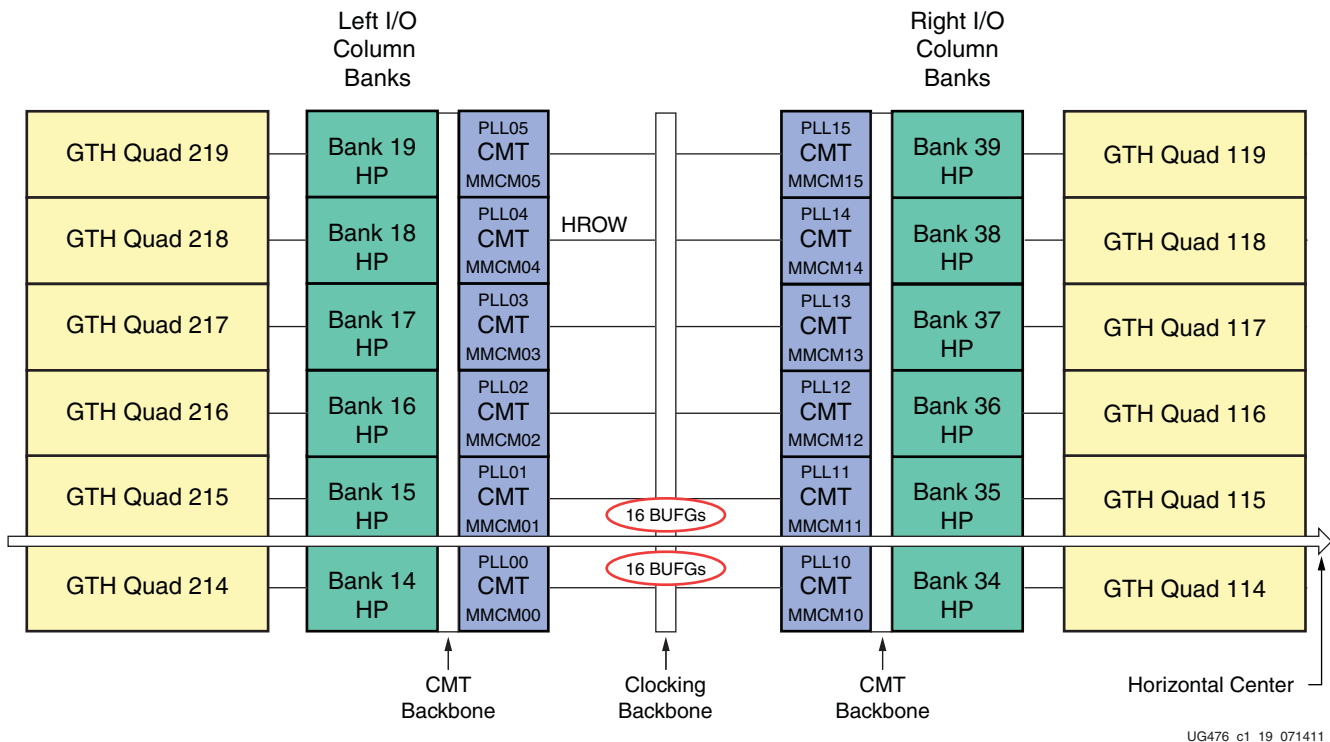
Left I/O Column Banks

Right I/O Column Banks

GTH Quad 219
Bank 19 HP
PLL05 CMT MMCM05
PLL15 CMT MMCM15
Bank 39 HP
GTH Quad 119

GTH Quad 218
Bank 18 HP
PLL04 CMT MMCM04
HROW
PLL14 CMT MMCM14
Bank 38 HP
GTH Quad 118

GTH Quad 217
Bank 17 HP
PLL03 CMT MMCM03
PLL13 CMT MMCM13
Bank 37 HP
GTH Quad 117

GTH Quad 216
Bank 16 HP
PLL02 CMT MMCM02
PLL12 CMT MMCM12
Bank 36 HP
GTH Quad 116

GTH Quad 215
Bank 15 HP
PLL01 CMT MMCM01
16 BUFGs
PLL11 CMT MMCM11
Bank 35 HP
GTH Quad 115

GTH Quad 214
Bank 14 HP
PLL00 CMT MMCM00
16 BUFGs
PLL10 CMT MMCM10
Bank 34 HP
GTH Quad 114

CMT Backbone
Clocking Backbone
CMT Backbone
Horizontal Center

UG476_c1_19_071411